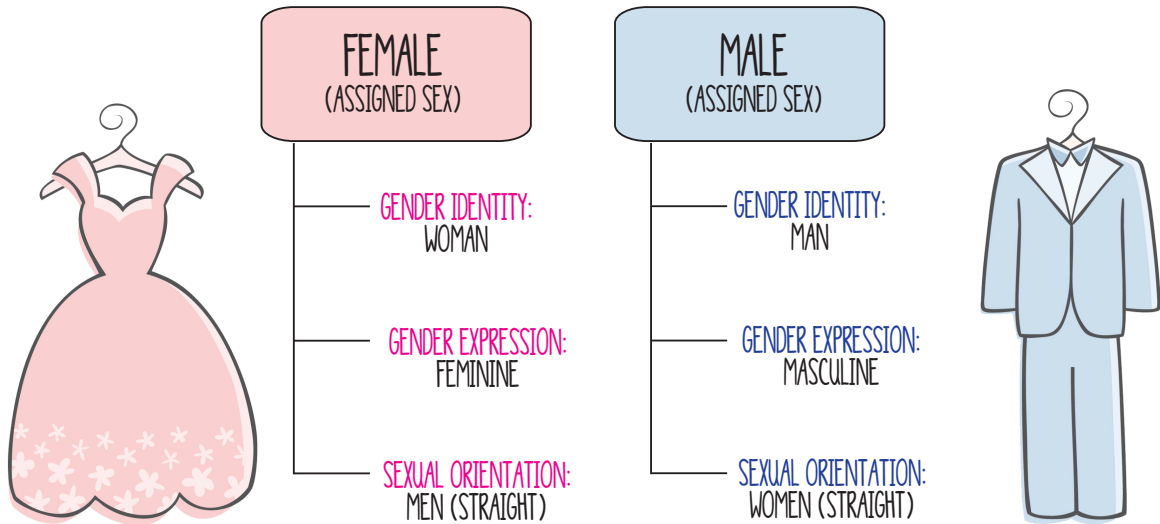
FEMALE
(ASSIGNED SEX)

GENDER IDENTITY:
WOMAN

GENDER EXPRESSION:
FEMININE

SEXUAL ORIENTATION:
MEN (STRAIGHT)

MALE
(ASSIGNED SEX)

GENDER IDENTITY:
MAN

GENDER EXPRESSION:
MASCULINE

SEXUAL ORIENTATION:
WOMEN (STRAIGHT)